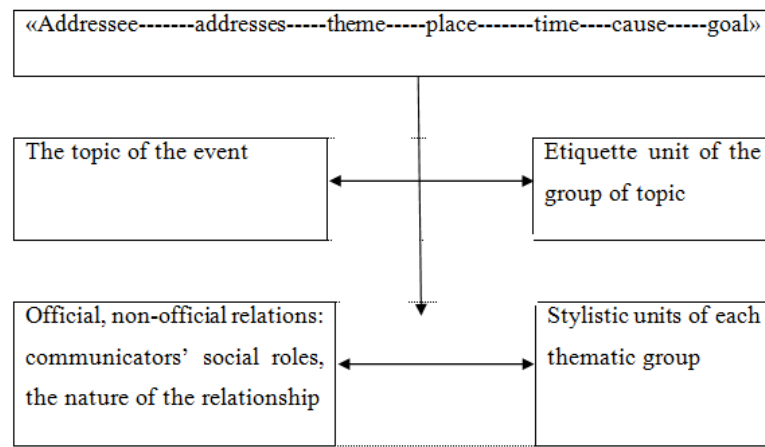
«Addressee-------addresses-----theme-----place-------time----cause-----goal»

The topic of the event

Etiquette unit of the group of topic

Official, non-official relations: communicators' social roles, the nature of the relationship

Stylistic units of each thematic group